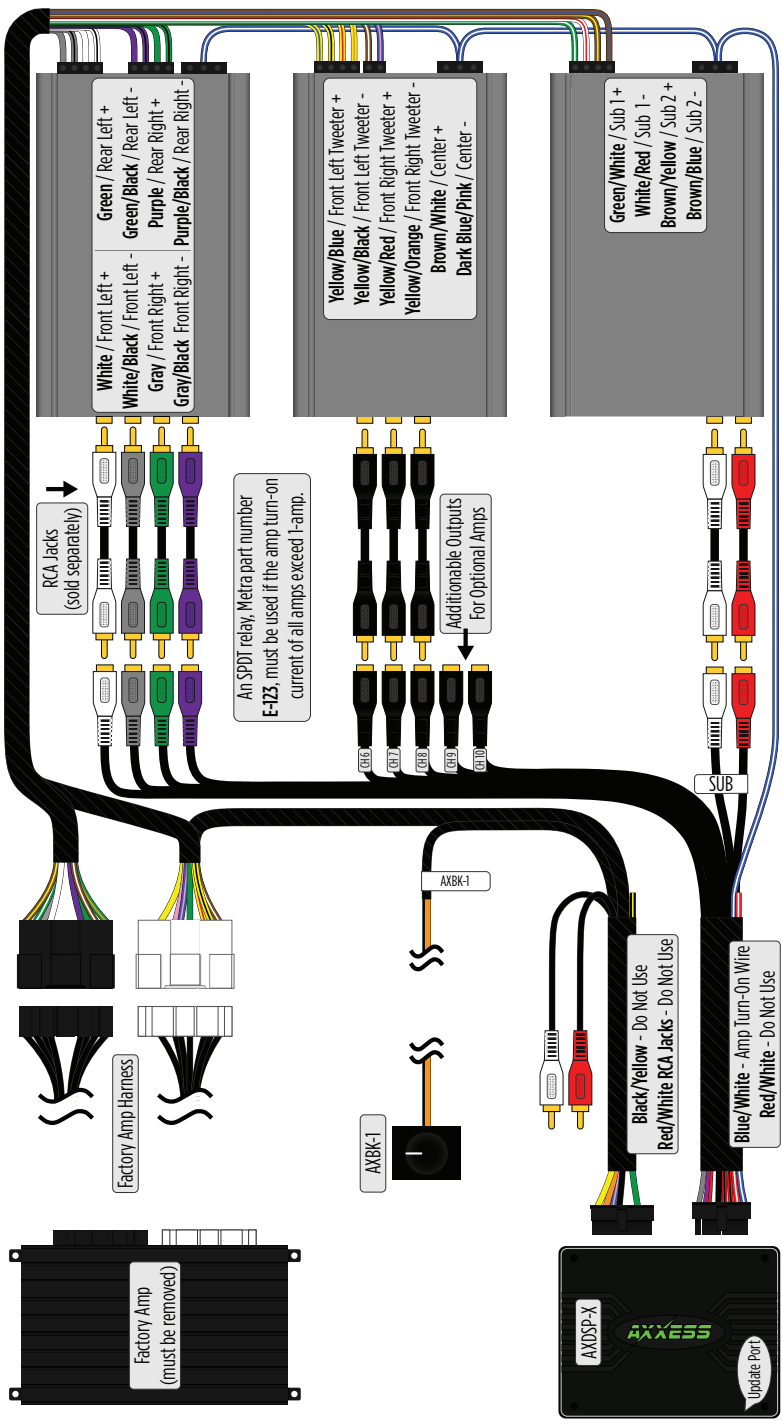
White / Front Left +
White/Black / Front Left -
Gray / Front Right +
Gray/Black Front Right -

Green / Rear Left +
Green/Black / Rear Left -
Purple / Rear Right +
Purple/Black / Rear Right -

Yellow/Blue / Front Left Tweeter +
Yellow/Black / Front Left Tweeter -
Yellow/Red / Front Right Tweeter +
Yellow/Orange / Front Right Tweeter -
Brown/White / Center +
Dark Blue/Pink / Center -

Green/White / Sub 1 +
White/Red / Sub 1 -
Brown/Yellow / Sub 2 +
Brown/Blue / Sub 2 -

RCA Jacks
(sold separately)

An SPDT relay, Metra part number E-123, must be used if the amp turn-on current of all amps exceed 1-amp.

Additionable Outputs
For Optional Amps

CH 6
CH 7
CH 8
CH 9
CH 10

SUB

AXBK-1

Black/Yellow - Do Not Use
Red/White RCA Jacks - Do Not Use

Blue/White - Amp Turn-On Wire
Red/White - Do Not Use

Factory Amp Harness

AXBK-1

Factory Amp
(must be removed)

AXDSP-X
AXXESS
Update Port